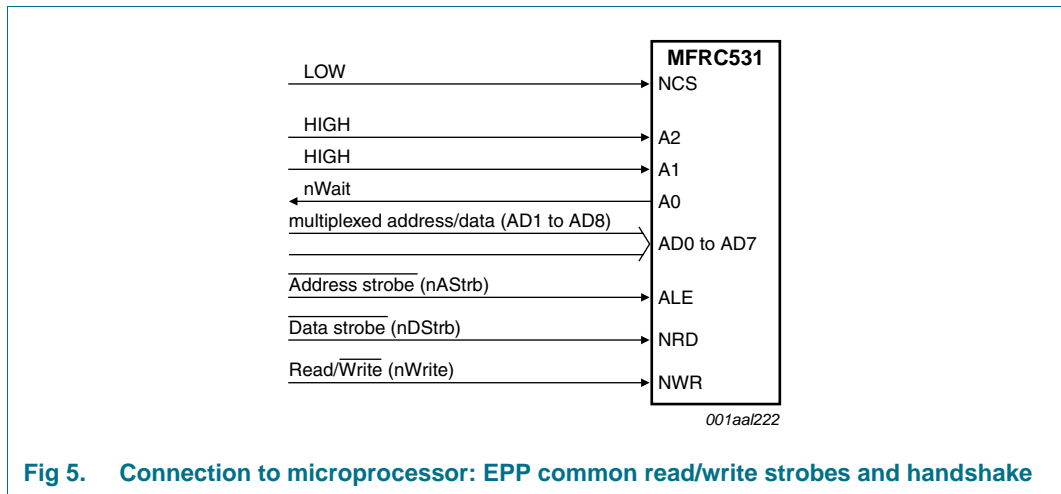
MFRC531

LOW
NCS

HIGH
A2

HIGH
A1

nWait
A0

multiplexed address/data (AD1 to AD8)
AD0 to AD7

$\overline{\text{Address strobe}}$ (nAStrb)
ALE

$\overline{\text{Data strobe}}$ (nDStrb)
NRD

Read/$\overline{\text{Write}}$ (nWrite)
NWR

001aal222

Fig 5. Connection to microprocessor: EPP common read/write strobes and handshake